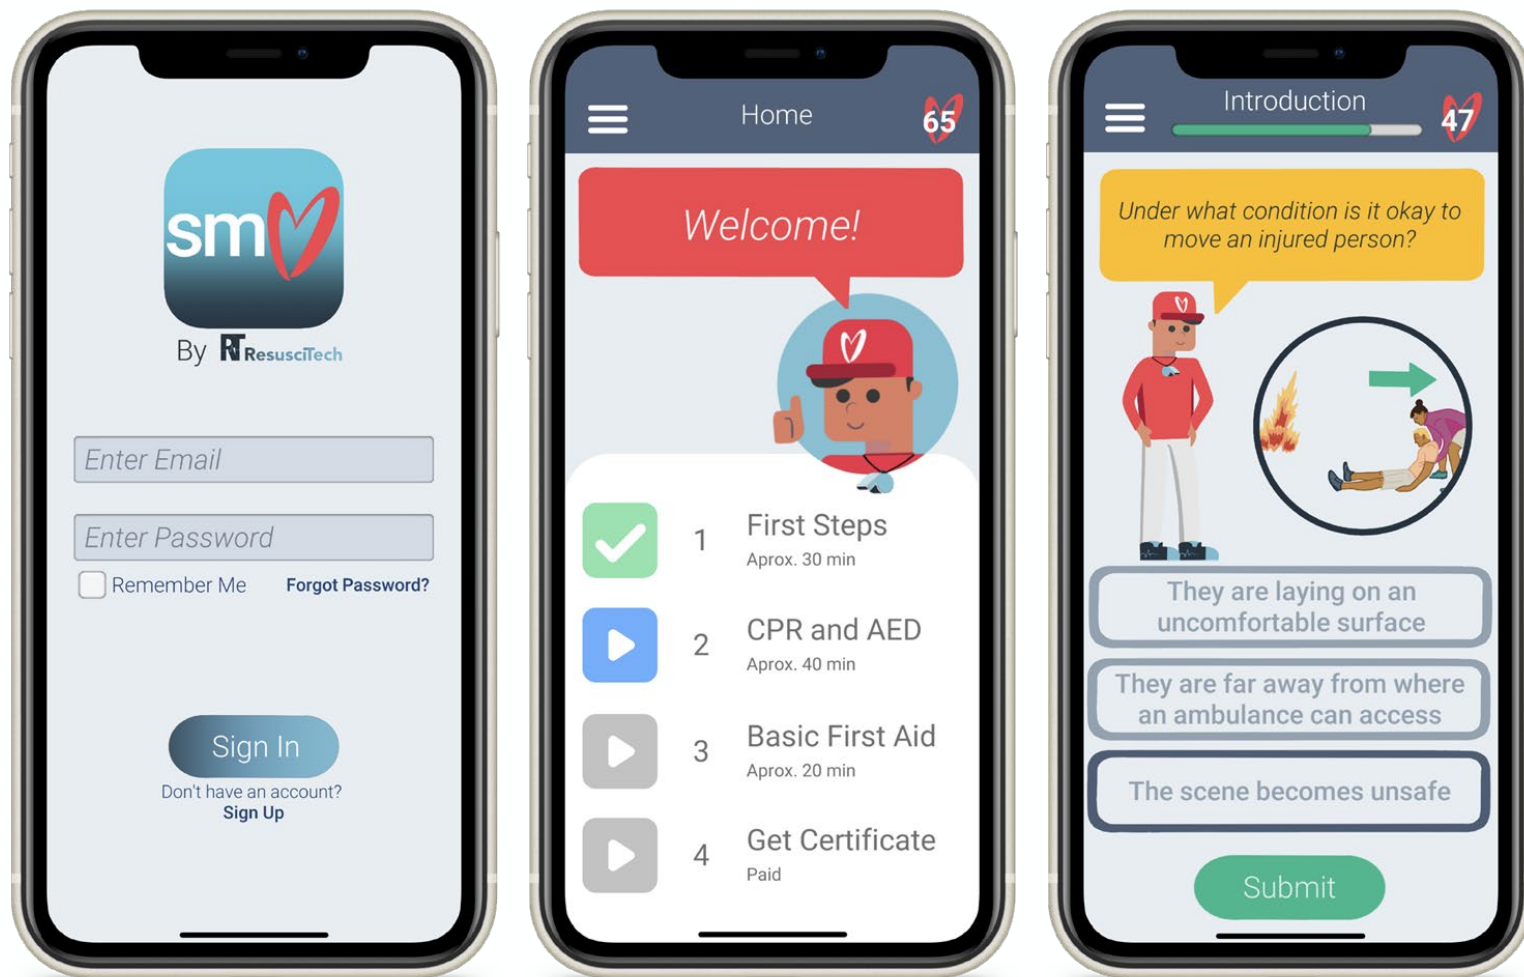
sm

By RT ResusciTech

Enter Email

Enter Password

Remember Me

Forgot Password?

Sign In

Don't have an account?
Sign Up

Home

65

Welcome!

1 First Steps
Aprox. 30 min

2 CPR and AED
Aprox. 40 min

3 Basic First Aid
Aprox. 20 min

4 Get Certificate
Paid

Introduction

47

Under what condition is it okay to move an injured person?

They are laying on an uncomfortable surface

They are far away from where an ambulance can access

The scene becomes unsafe

Submit